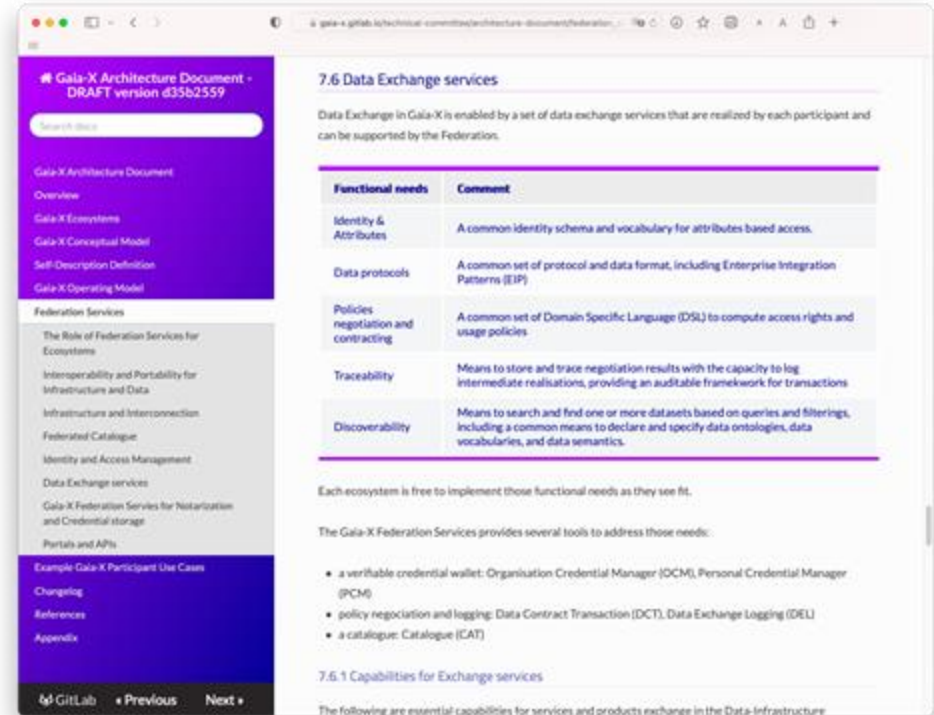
gaia-x.gitlab.io/technical-committee/architecture-document/federation_

Gaia-X Architecture Document - DRAFT version d35b2559

Search docs

Gaia-X Architecture Document
Overview
Gaia-X Ecosystems
Gaia-X Conceptual Model
Self-Description Definition
Gaia-X Operating Model
Federation Services
The Role of Federation Services for Ecosystems
Interoperability and Portability for Infrastructure and Data
Infrastructure and Interconnection
Federated Catalogue
Identity and Access Management
Data Exchange services
Gaia-X Federation Servies for Notarization and Credential storage
Portals and APIs
Example Gaia-X Participant Use Cases
Changelog
References
Appendix

GitLab « Previous Next »

7.6 Data Exchange services

Data Exchange in Gaia-X is enabled by a set of data exchange services that are realized by each participant and can be supported by the Federation.

| Functional needs | Comment |
|---|---|
| Identity & Attributes | A common identity schema and vocabulary for attributes based access. |
| Data protocols | A common set of protocol and data format, including Enterprise Integration Patterns (EIP) |
| Policies negotiation and contracting | A common set of Domain Specific Language (DSL) to compute access rights and usage policies |
| Traceability | Means to store and trace negotiation results with the capacity to log intermediate realisations, providing an auditable framekwork for transactions |
| Discoverability | Means to search and find one or more datasets based on queries and filterings, including a common means to declare and specify data ontologies, data vocabularies, and data semantics. |

Each ecosystem is free to implement those functional needs as they see fit.

The Gaia-X Federation Services provides several tools to address those needs:

• a verifiable credential wallet: Organisation Credential Manager (OCM), Personal Credential Manager (PCM)
• policy negociation and logging: Data Contract Transaction (DCT), Data Exchange Logging (DEL)
• a catalogue: Catalogue (CAT)

7.6.1 Capabilities for Exchange services

The following are essential capabilities for services and products exchange in the Data-Infrastructure